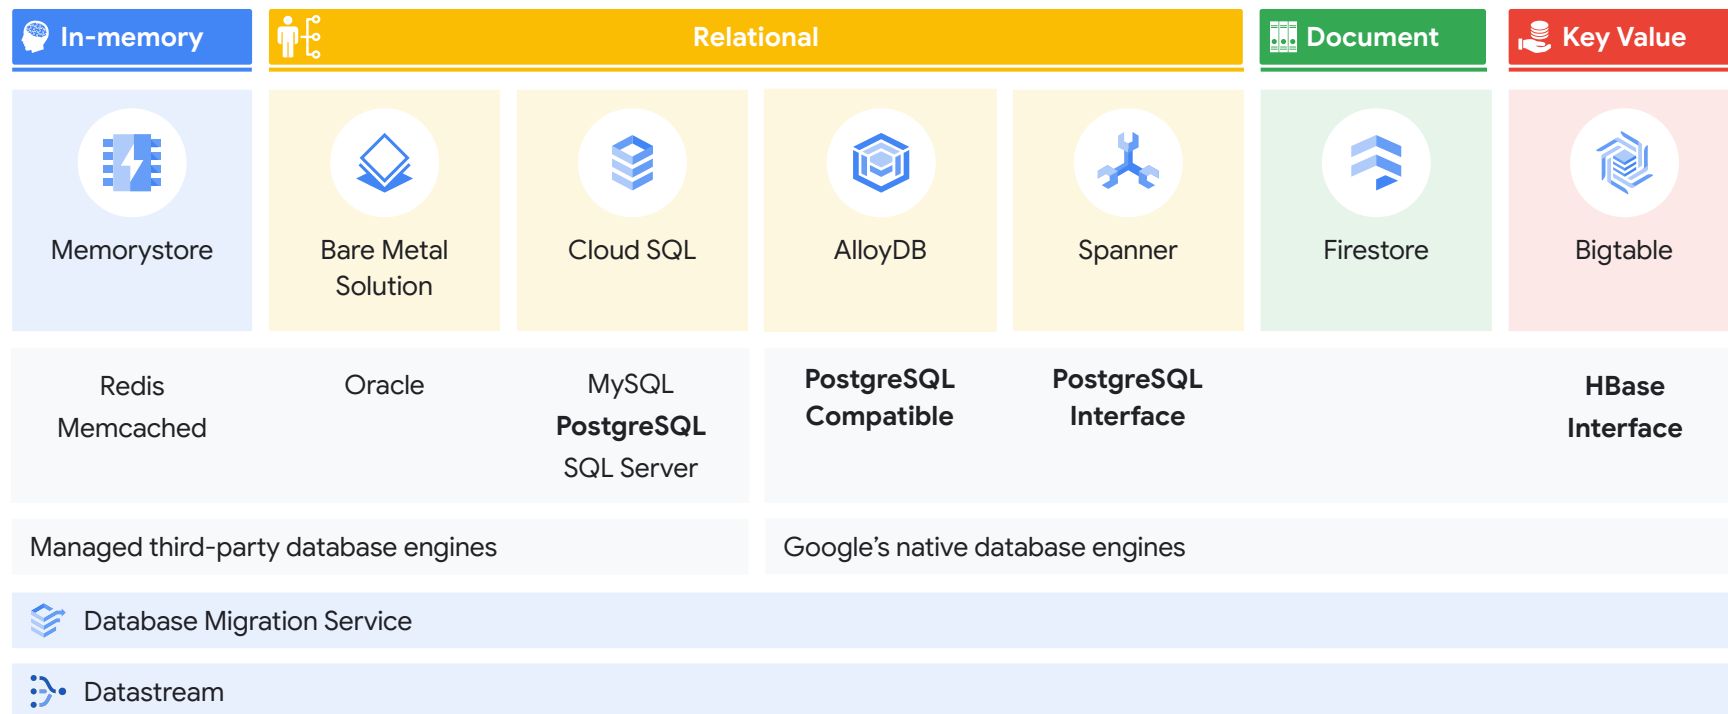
In-memory | Relational | Document | Key Value

| Memorystore | Bare Metal Solution | Cloud SQL | AlloyDB | Spanner | Firestore | Bigtable |
|---|---|---|---|---|---|---|
| Redis Memcached | Oracle | MySQL **PostgreSQL** SQL Server | **PostgreSQL Compatible** | **PostgreSQL Interface** | | **HBase Interface** |

Managed third-party database engines

Google’s native database engines

Database Migration Service

Datastream